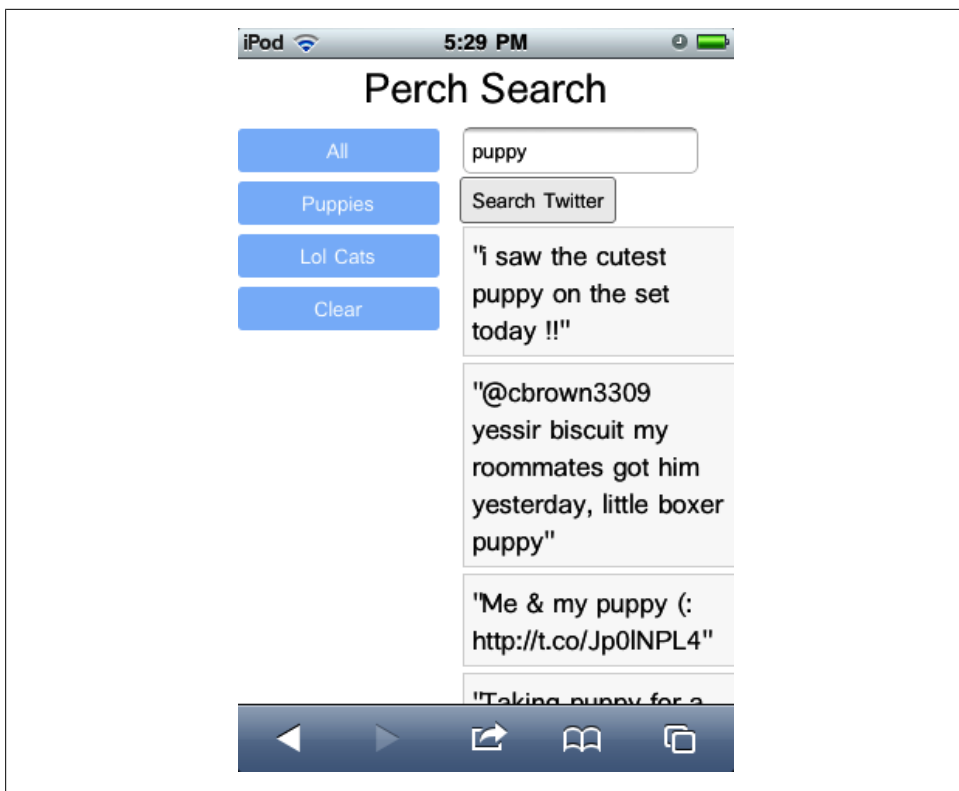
iPod 5:29 PM

Perch Search

All

Puppies

Lol Cats

Clear

puppy

Search Twitter

"i saw the cutest puppy on the set today !!"

"@cbrown3309 yessir biscuit my roommates got him yesterday, little boxer puppy"

"Me & my puppy (: http://t.co/Jp0lNPL4"

"Taking puppy for a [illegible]